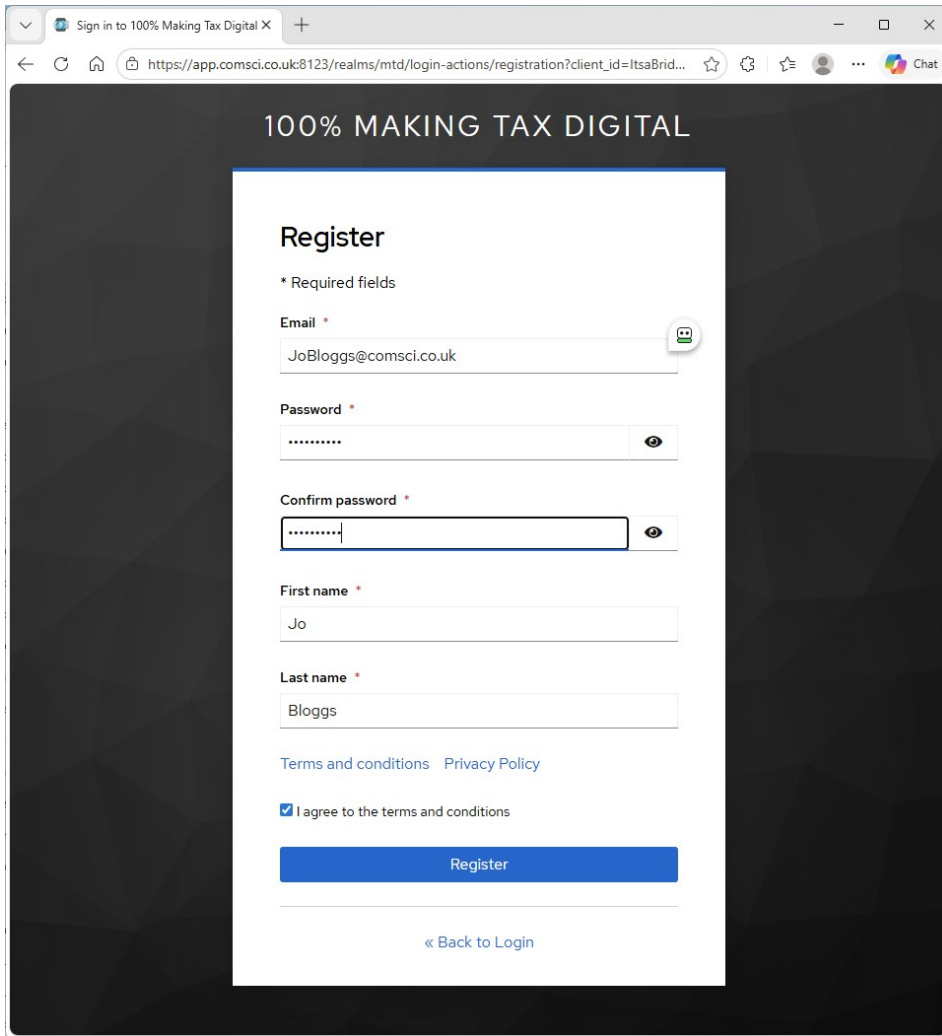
Sign in to 100% Making Tax Digital ×

https://app.comsci.co.uk:8123/realms/mtd/login-actions/registration?client_id=ItsaBrid...

Chat

100% MAKING TAX DIGITAL

Register

* Required fields

Email *

JoBloggs@comsci.co.uk

Password *

••••••••••

Confirm password *

••••••••••

First name *

Jo

Last name *

Bloggs

Terms and conditions Privacy Policy

I agree to the terms and conditions

Register

« Back to Login